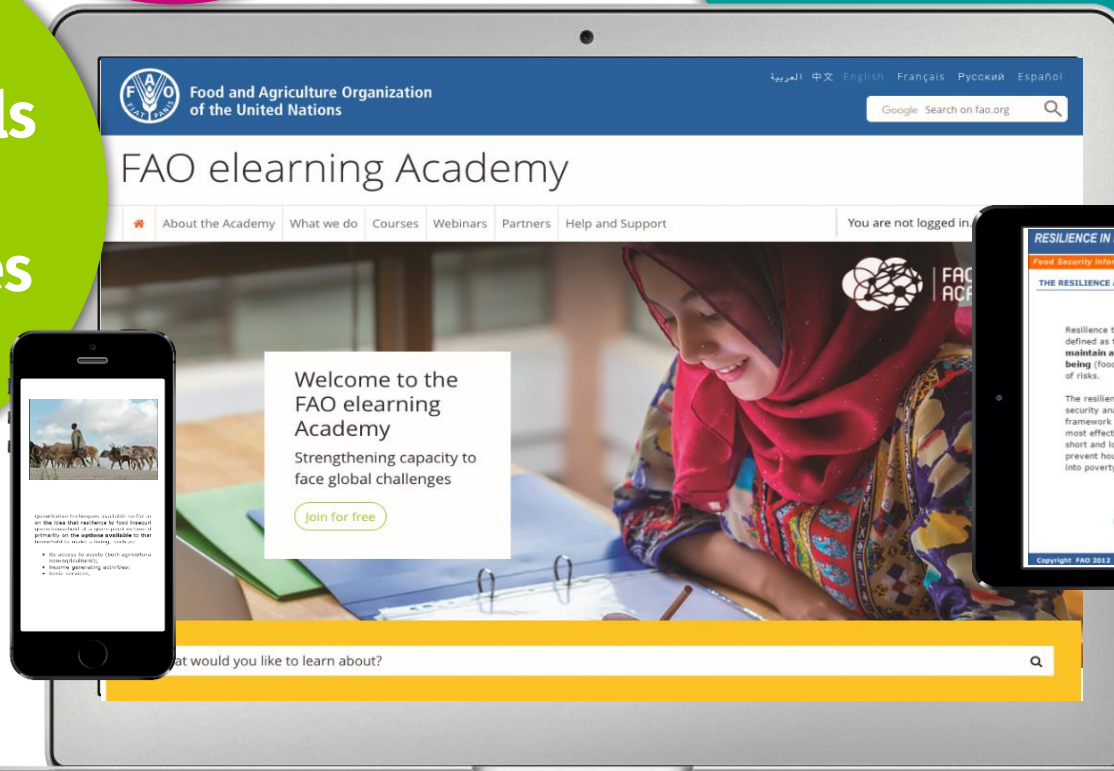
ls

es

Food and Agriculture Organization of the United Nations

العربية 中文 English Français Русский Español

Google Search on fao.org

FAO elearning Academy

About the Academy What we do Courses Webinars Partners Help and Support

You are not logged in.

FAO AC

Welcome to the FAO elearning Academy

Strengthening capacity to face global challenges

Join for free

at would you like to learn about?

RESILIENCE IN

Food Security Infor

THE RESILIENCE

Resilience t defined as t maintain a being (food of risks.

The resilien security ana framework most effect short and lo prevent hou into poverty

Copyright FAO 2013

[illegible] on the idea that resilience to food insecurity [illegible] primarily on the options available to that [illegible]

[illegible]